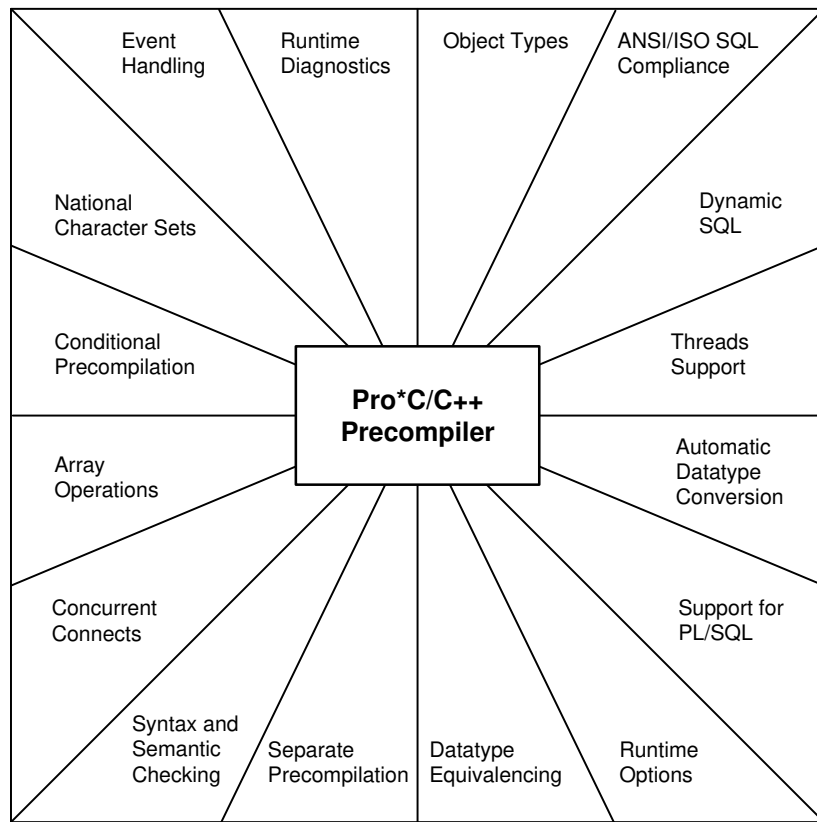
Pro*C/C++ Precompiler

Event Handling

Runtime Diagnostics

Object Types

ANSI/ISO SQL Compliance

Dynamic SQL

Threads Support

Automatic Datatype Conversion

Support for PL/SQL

Runtime Options

Datatype Equivalencing

Separate Precompilation

Syntax and Semantic Checking

Concurrent Connects

Array Operations

Conditional Precompilation

National Character Sets